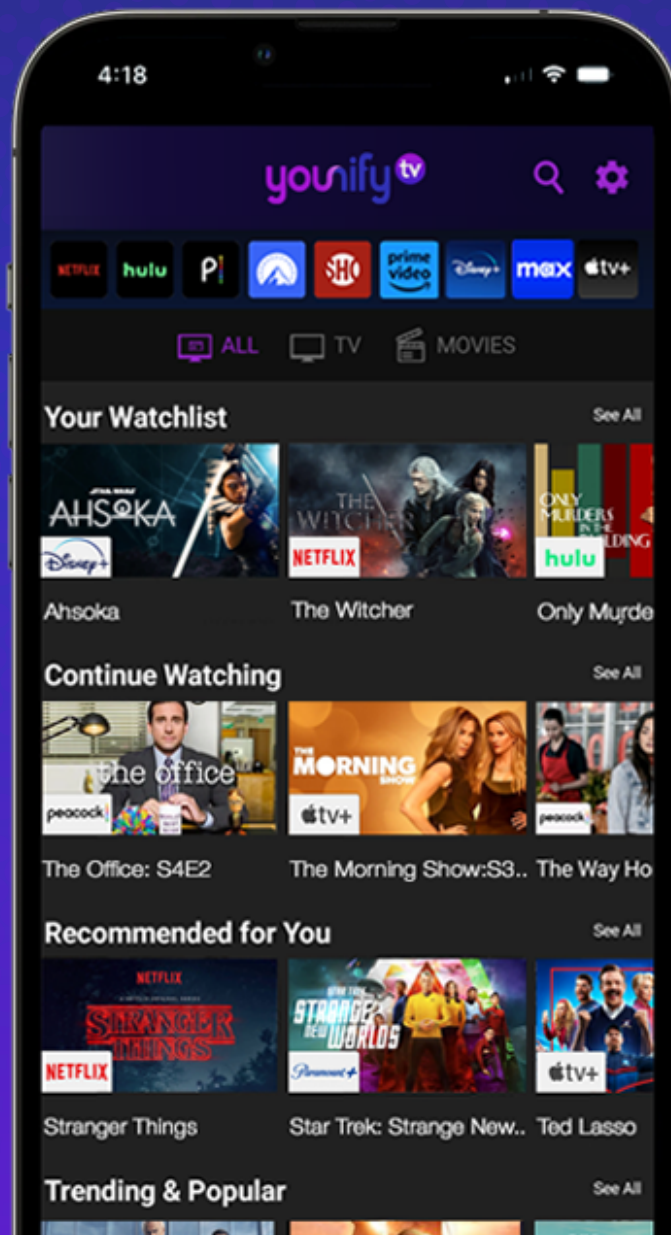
4:18

younify tv

NETFLIX hulu P SHO prime video Disney+ max tv+

ALL TV MOVIES

Your Watchlist See All

STAR WARS AHSOKA Disney+

THE WITCHER NETFLIX

ONLY MURDERS IN THE BUILDING hulu

Ahsoka The Witcher Only Murde

Continue Watching See All

the office peacock

THE MORNING SHOW tv+

peacock

The Office: S4E2 The Morning Show:S3.. The Way Ho

Recommended for You See All

NETFLIX STRANGER THINGS NETFLIX

STAR TREK STRANGE NEW WORLDS Paramount+

tv+

Stranger Things Star Trek: Strange New.. Ted Lasso

Trending & Popular See All